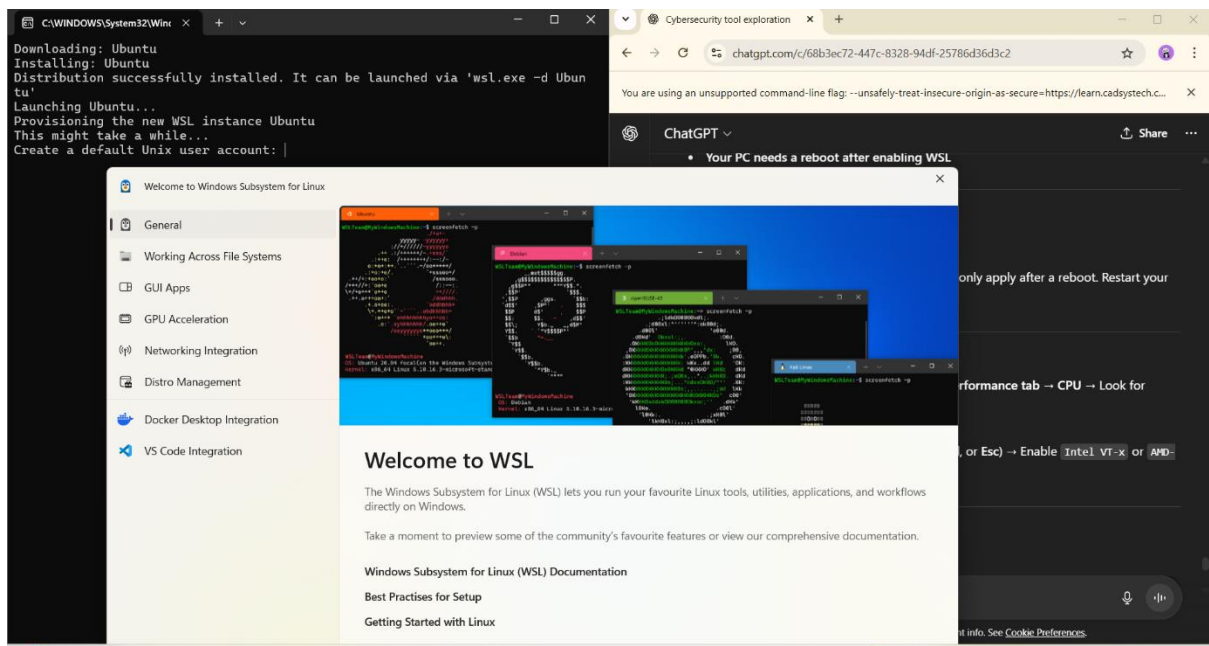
C:\WINDOWS\System32\Winc × + ⌄

Downloading: Ubuntu
Installing: Ubuntu
Distribution successfully installed. It can be launched via 'wsl.exe -d Ubuntu'
Launching Ubuntu...
Provisioning the new WSL instance Ubuntu
This might take a while...
Create a default Unix user account:

Cybersecurity tool exploration × +

chatgpt.com/c/68b3ec72-447c-8328-94df-25786d36d3c2

You are using an unsupported command-line flag: --unsafely-treat-insecure-origin-as-secure=https://learn.cadsystech.c...

ChatGPT ⌄

Share

• Your PC needs a reboot after enabling WSL

only apply after a reboot. Restart your

rformance tab → CPU → Look for

, or Esc) → Enable Intel VT-x or AMD-

nt info. See Cookie Preferences.

Welcome to Windows Subsystem for Linux

General

Working Across File Systems

GUI Apps

GPU Acceleration

Networking Integration

Distro Management

Docker Desktop Integration

VS Code Integration

Ubuntu

Debian

openSUSE

Kali Linux

WSLTeam@MyWindowsMachine:~$ screenfetch -p

Welcome to WSL

The Windows Subsystem for Linux (WSL) lets you run your favourite Linux tools, utilities, applications, and workflows directly on Windows.

Take a moment to preview some of the community's favourite features or view our comprehensive documentation.

Windows Subsystem for Linux (WSL) Documentation

Best Practises for Setup

Getting Started with Linux